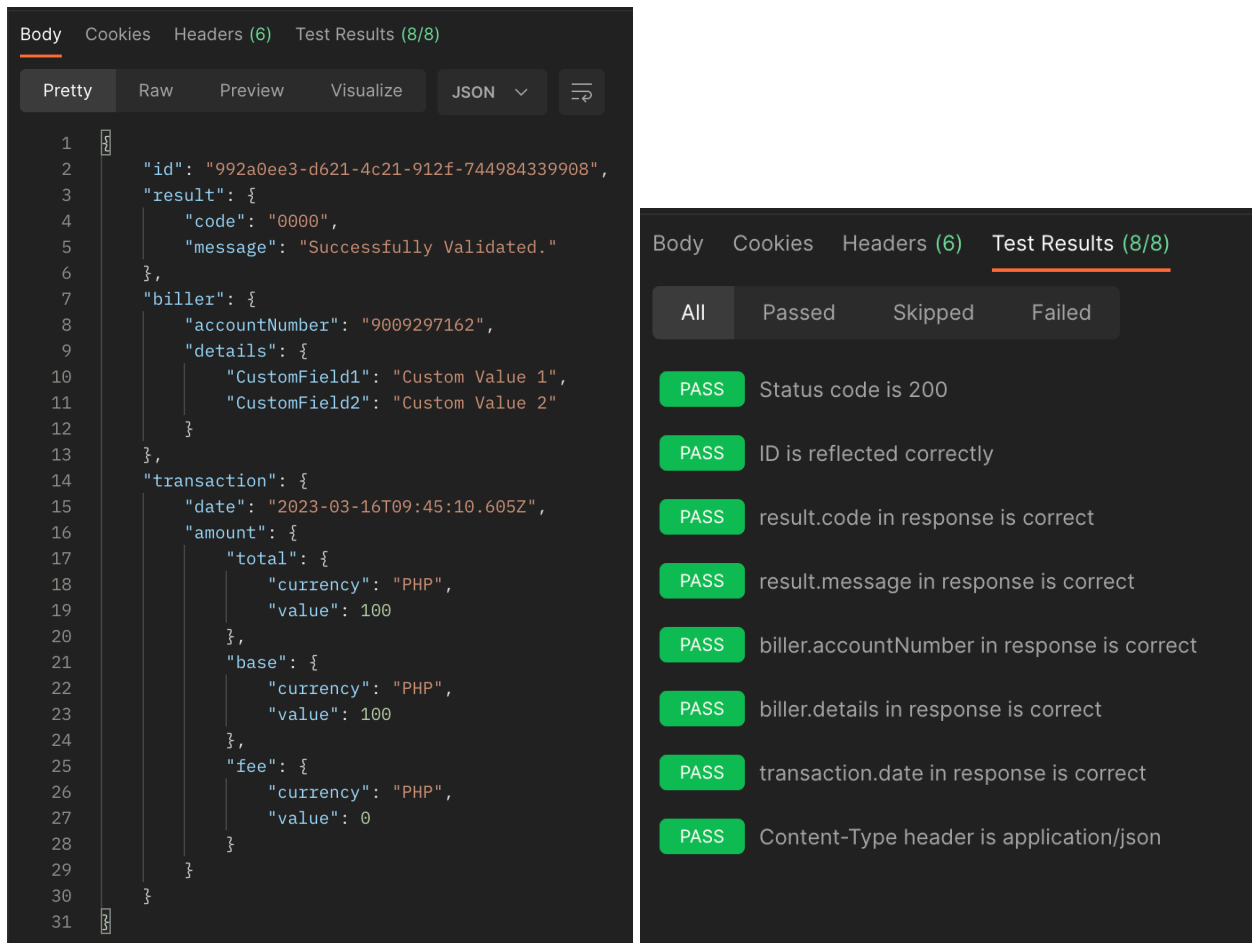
Body Cookies Headers (6) Test Results (8/8)

Pretty Raw Preview Visualize JSON

1 {
2 "id": "992a0ee3-d621-4c21-912f-744984339908",
3 "result": {
4 "code": "0000",
5 "message": "Successfully Validated."
6 },
7 "biller": {
8 "accountNumber": "9009297162",
9 "details": {
10 "CustomField1": "Custom Value 1",
11 "CustomField2": "Custom Value 2"
12 }
13 },
14 "transaction": {
15 "date": "2023-03-16T09:45:10.605Z",
16 "amount": {
17 "total": {
18 "currency": "PHP",
19 "value": 100
20 },
21 "base": {
22 "currency": "PHP",
23 "value": 100
24 },
25 "fee": {
26 "currency": "PHP",
27 "value": 0
28 }
29 }
30 }
31 }

Body Cookies Headers (6) Test Results (8/8)

All Passed Skipped Failed

PASS Status code is 200
PASS ID is reflected correctly
PASS result.code in response is correct
PASS result.message in response is correct
PASS biller.accountNumber in response is correct
PASS biller.details in response is correct
PASS transaction.date in response is correct
PASS Content-Type header is application/json